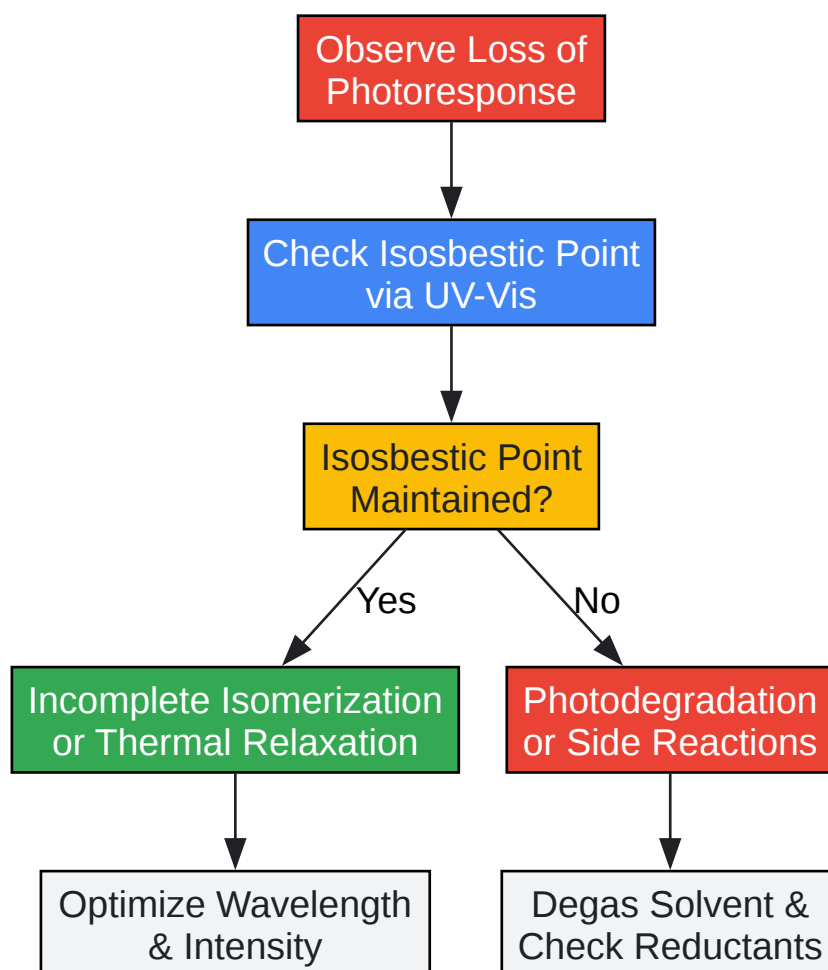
Observe Loss of Photoresponse

Check Isosbestic Point via UV-Vis

Isosbestic Point Maintained?

Yes

No

Incomplete Isomerization or Thermal Relaxation

Photodegradation or Side Reactions

Optimize Wavelength & Intensity

Degas Solvent & Check Reductants